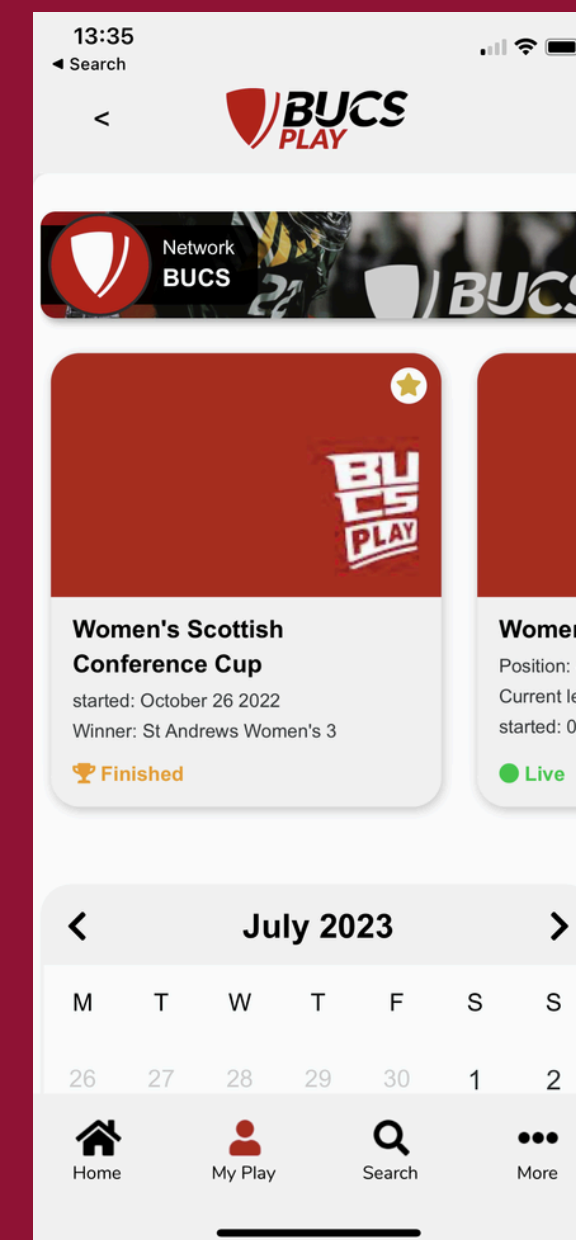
13:35
◂ Search

<

BUCS PLAY

Network
BUCS

BUCS

BUCS PLAY

Women's Scottish Conference Cup
started: October 26 2022
Winner: St Andrews Women's 3
Finished

Womer
Position:
Current le
started: 0
Live

July 2023

| M | T | W | T | F | S | S |
|---|---|---|---|---|---|---|
| 26 | 27 | 28 | 29 | 30 | 1 | 2 |

Home
My Play
Search
More